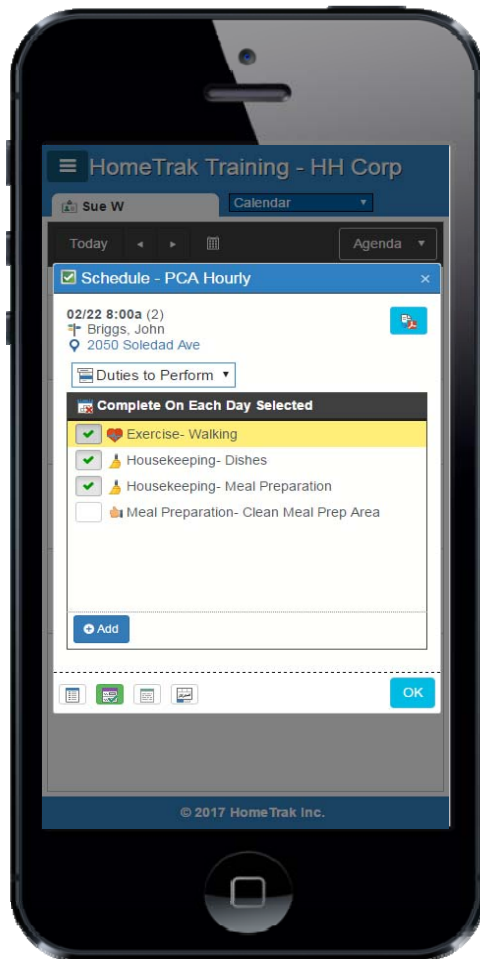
HomeTrak Training - HH Corp

Sue W

Calendar

Today

Agenda

Schedule - PCA Hourly

×

02/22 8:00a (2)
Briggs, John
2050 Soledad Ave

Duties to Perform

Complete On Each Day Selected

Exercise- Walking

Housekeeping- Dishes

Housekeeping- Meal Preparation

Meal Preparation- Clean Meal Prep Area

Add

OK

© 2017 HomeTrak Inc.